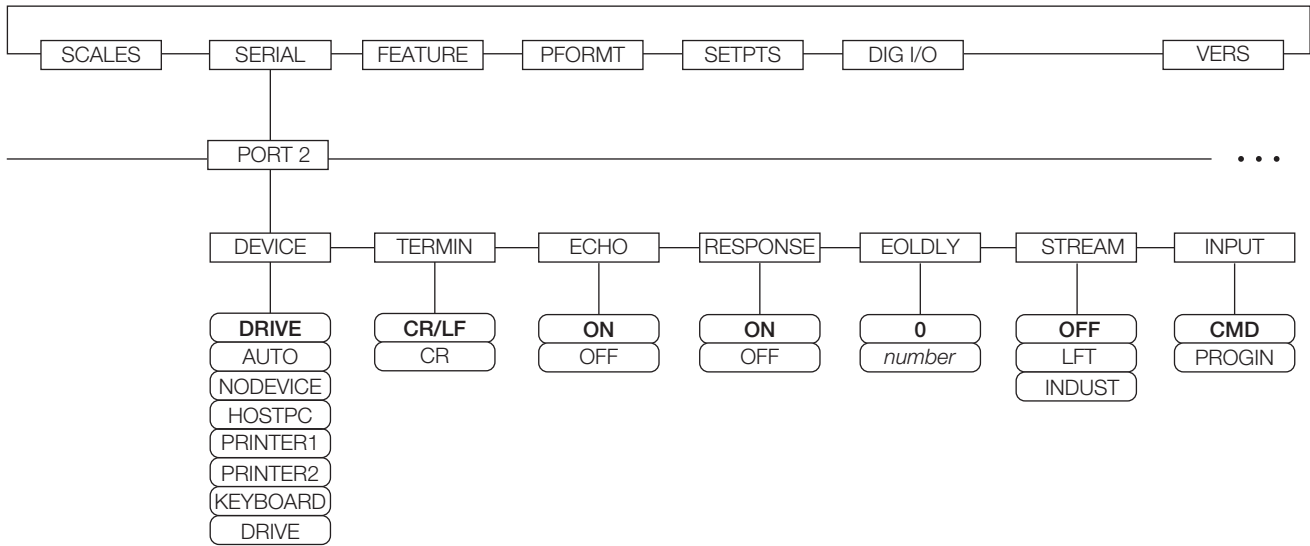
SCALES
SERIAL
FEATURE
PFORMT
SETPTS
DIG I/O
VERS

PORT 2
• • •

DEVICE
DRIVE
AUTO
NODEVICE
HOSTPC
PRINTER1
PRINTER2
KEYBOARD
DRIVE

TERMIN
CR/LF
CR

ECHO
ON
OFF

RESPONSE
ON
OFF

EOLDLY
0
*number*

STREAM
OFF
LFT
INDUST

INPUT
CMD
PROGIN